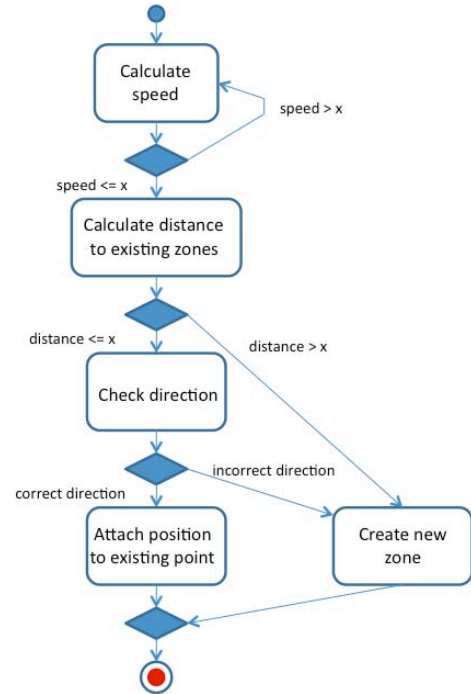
Calculate speed

speed > x

speed <= x

Calculate distance to existing zones

distance <= x

distance > x

Check direction

incorrect direction

correct direction

Attach position to existing point

Create new zone